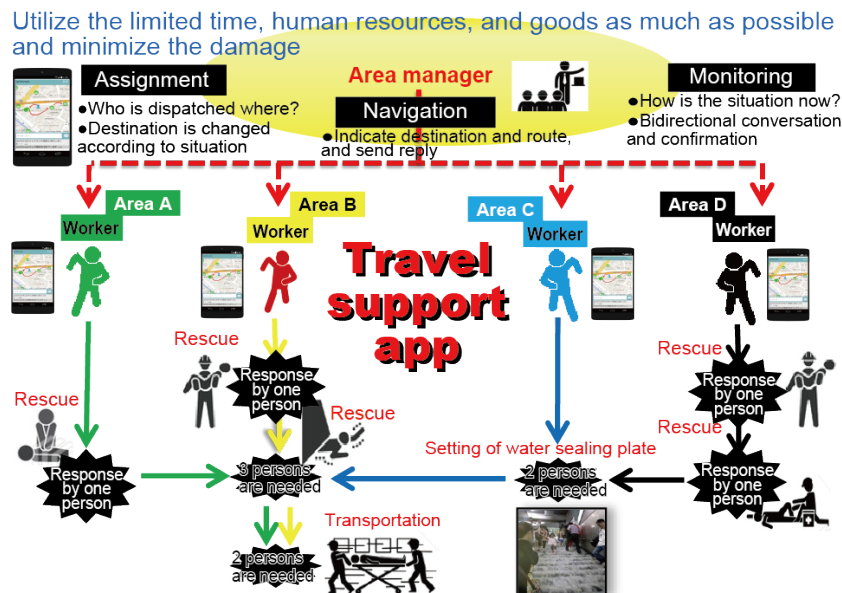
Utilize the limited time, human resources, and goods as much as possible and minimize the damage

Assignment
●Who is dispatched where?
●Destination is changed according to situation

Area manager

Navigation
●Indicate destination and route, and send reply

Monitoring
●How is the situation now?
●Bidirectional conversation and confirmation

Area A
Worker

Area B
Worker

Area C
Worker

Area D
Worker

Travel support app

Rescue

Response by one person

Rescue

Response by one person

Rescue

3 persons are needed

Setting of water sealing plate

2 persons are needed

Rescue

Response by one person

Rescue

Response by one person

Transportation

2 persons are needed